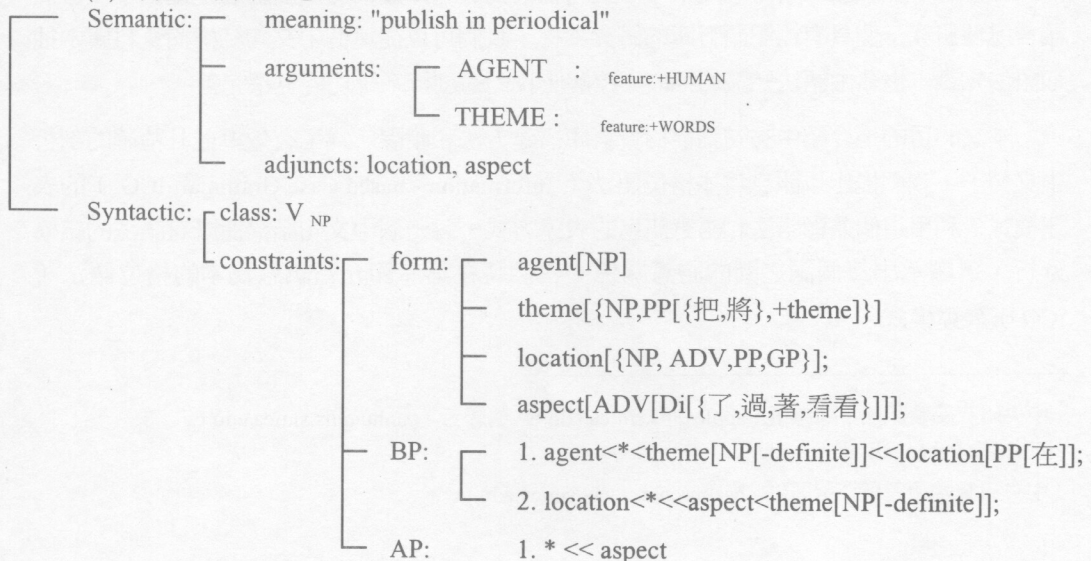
Semantic: meaning: "publish in periodical"

arguments: AGENT : feature:+HUMAN

THEME : feature:+WORDS

adjuncts: location, aspect

Syntactic: class: V $_{NP}$

constraints: form: agent[NP]

theme[{NP,PP[{把,將},+theme]}]

location[{NP, ADV,PP,GP}];

aspect[ADV[Di[{了,過,著,看看}]]];

BP: 1. agent<*<theme[NP[-definite]]<<location[PP[在]];

2. location<*<<aspect<theme[NP[-definite]];

AP: 1. * << aspect